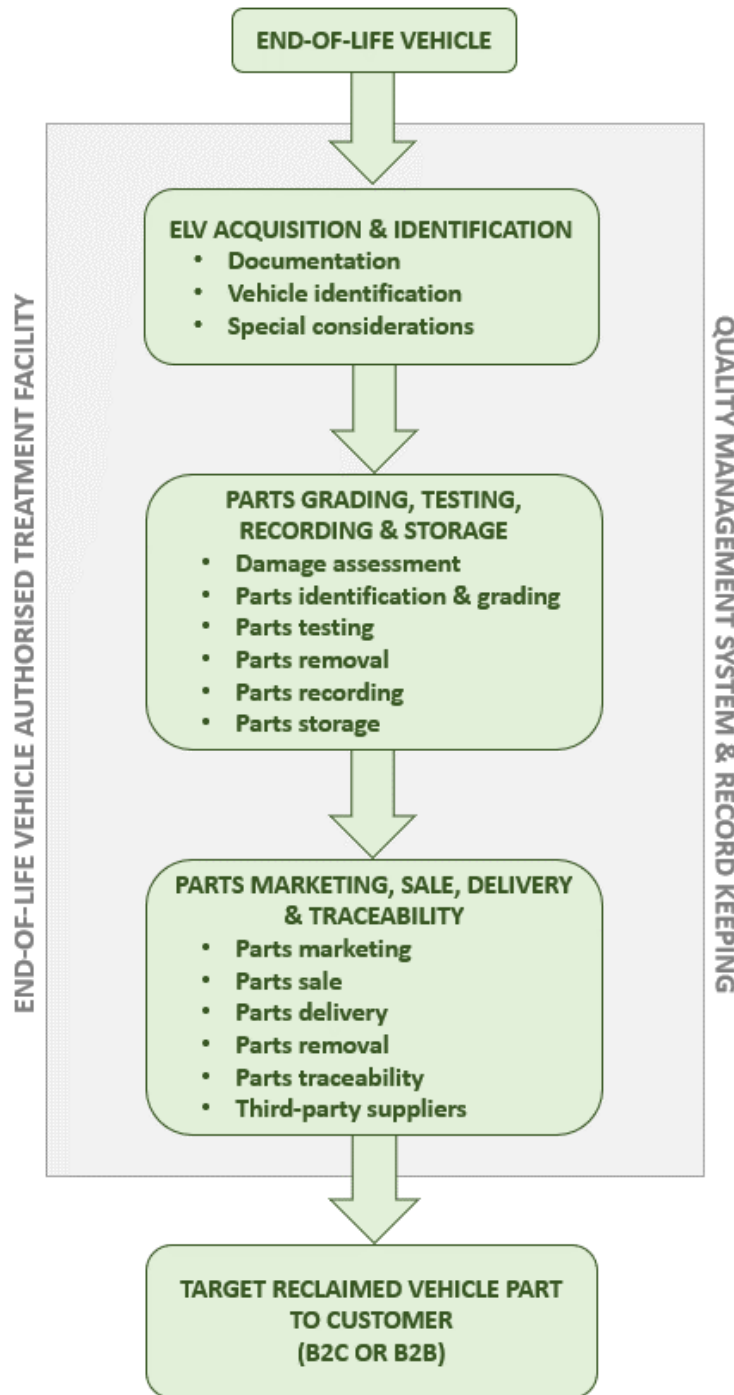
END-OF-LIFE VEHICLE

END-OF-LIFE VEHICLE AUTHORISED TREATMENT FACILITY

ELV ACQUISITION & IDENTIFICATION
- Documentation
- Vehicle identification
- Special considerations

PARTS GRADING, TESTING, RECORDING & STORAGE
- Damage assessment
- Parts identification & grading
- Parts testing
- Parts removal
- Parts recording
- Parts storage

PARTS MARKETING, SALE, DELIVERY & TRACEABILITY
- Parts marketing
- Parts sale
- Parts delivery
- Parts removal
- Parts traceability
- Third-party suppliers

QUALITY MANAGEMENT SYSTEM & RECORD KEEPING

TARGET RECLAIMED VEHICLE PART TO CUSTOMER (B2C OR B2B)